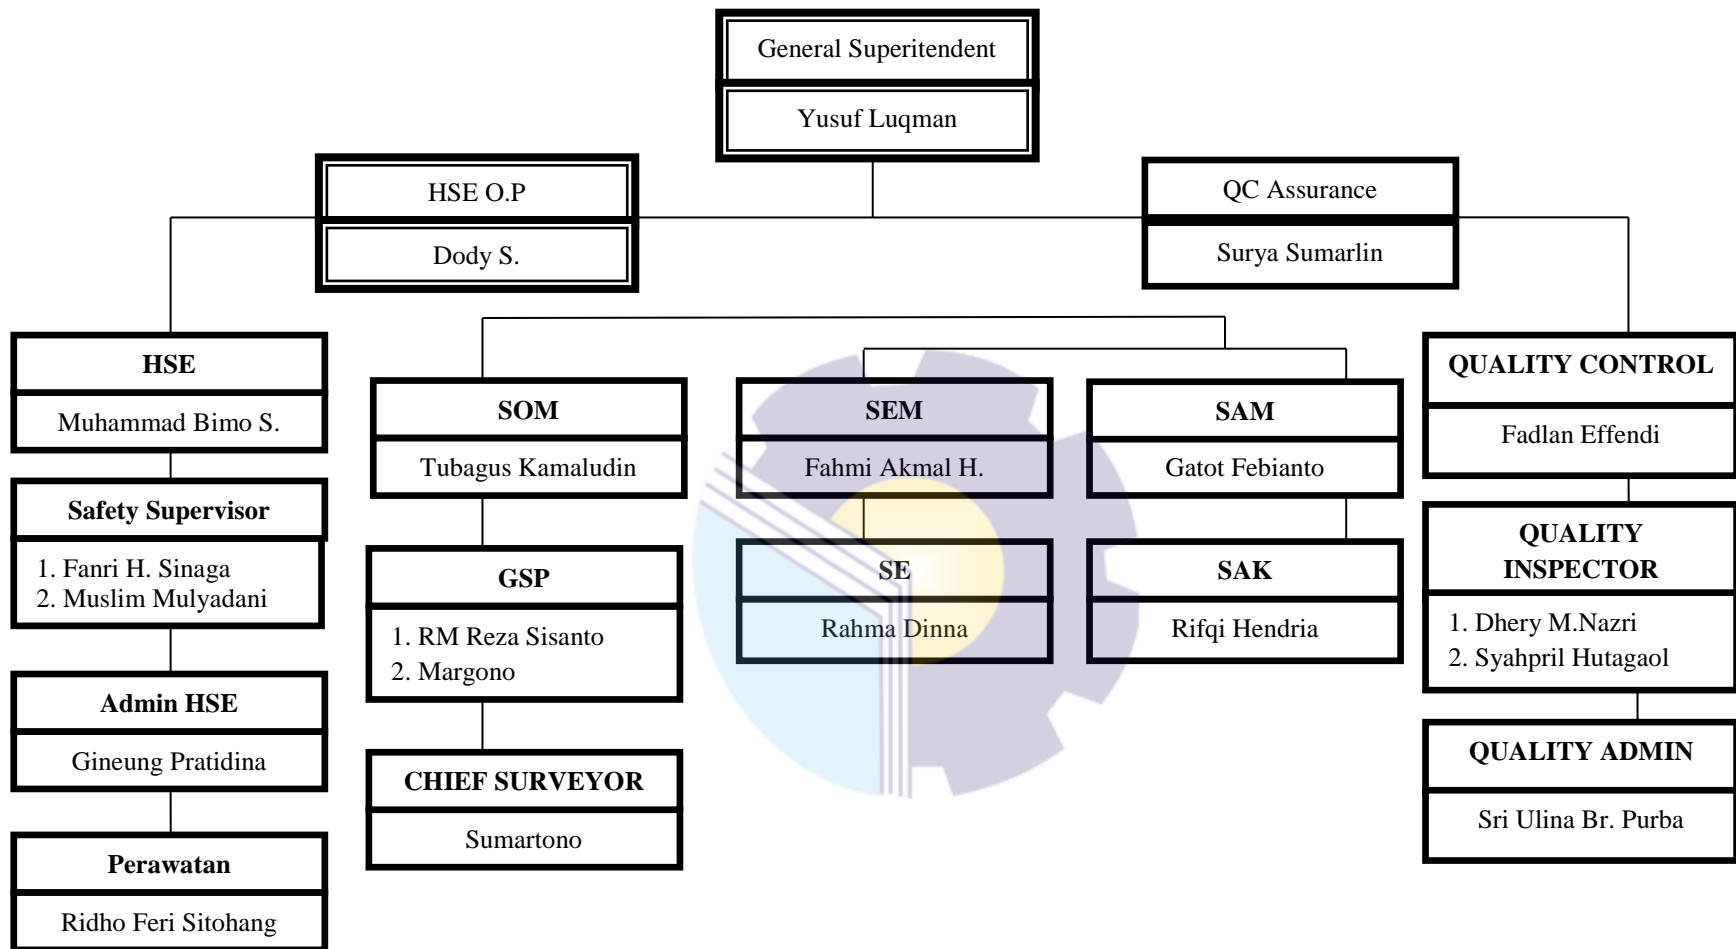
General Superitendent

Yusuf Luqman

HSE O.P

Dody S.

QC Assurance

Surya Sumarlin

HSE

Muhammad Bimo S.

Safety Supervisor

1. Fanri H. Sinaga
2. Muslim Mulyadani

Admin HSE

Gineung Pratidina

Perawatan

Ridho Feri Sitohang

SOM

Tubagus Kamaludin

GSP

1. RM Reza Sisanto
2. Margono

CHIEF SURVEYOR

Sumartono

SEM

Fahmi Akmal H.

SE

Rahma Dinna

SAM

Gatot Febianto

SAK

Rifqi Hendria

QUALITY CONTROL

Fadlan Effendi

QUALITY INSPECTOR

1. Dhery M.Nazri
2. Syahpril Hutagaol

QUALITY ADMIN

Sri Ulina Br. Purba